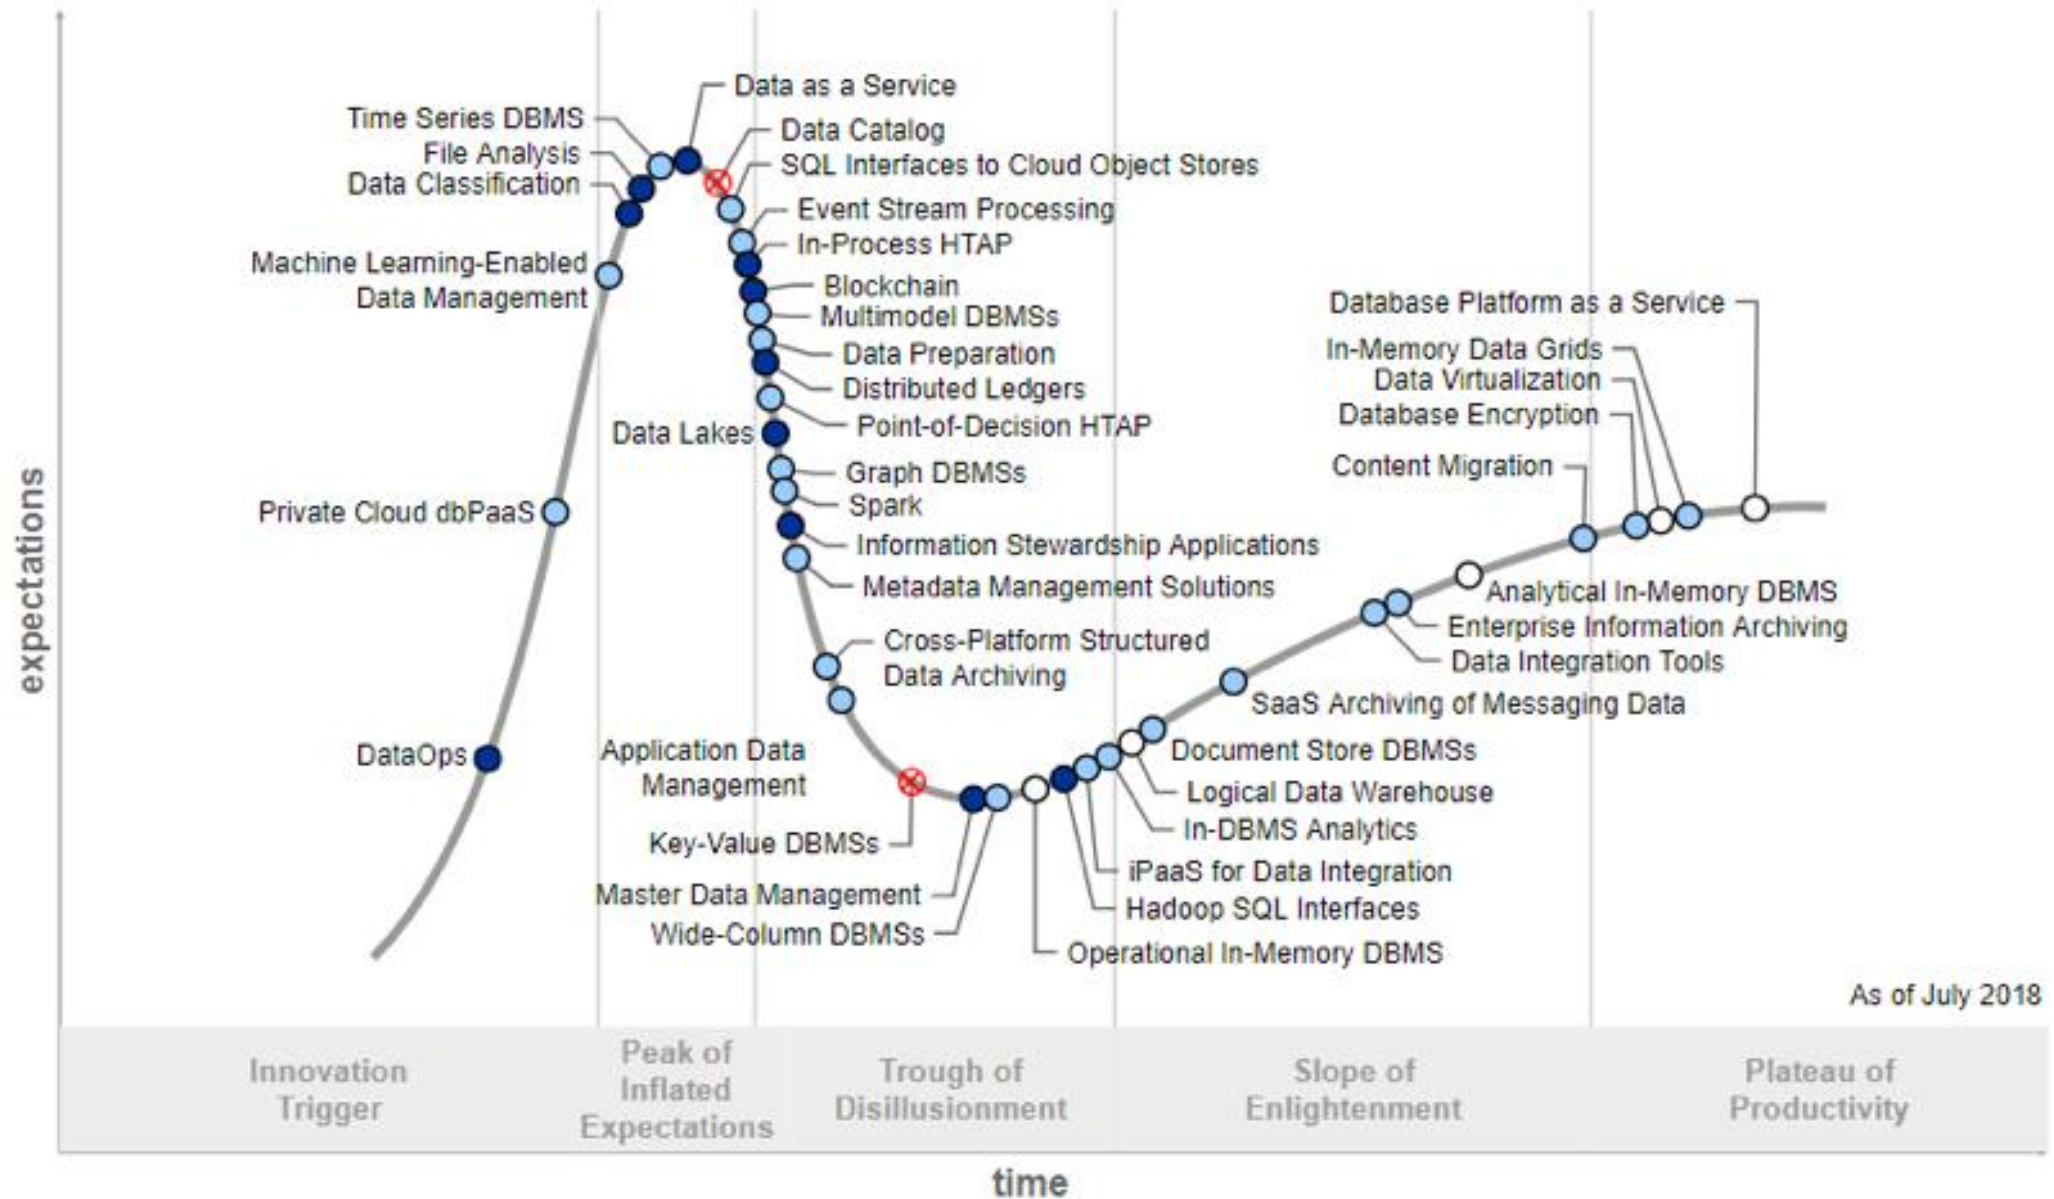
expectations

Time Series DBMS
File Analysis
Data Classification
Machine Learning-Enabled Data Management
Private Cloud dbPaaS
DataOps
Data as a Service
Data Catalog
SQL Interfaces to Cloud Object Stores
Event Stream Processing
In-Process HTAP
Blockchain
Multimodel DBMSs
Data Preparation
Distributed Ledgers
Point-of-Decision HTAP
Data Lakes
Graph DBMSs
Spark
Information Stewardship Applications
Metadata Management Solutions
Cross-Platform Structured Data Archiving
Application Data Management
Key-Value DBMSs
Master Data Management
Wide-Column DBMSs
Operational In-Memory DBMS
Hadoop SQL Interfaces
iPaaS for Data Integration
In-DBMS Analytics
Logical Data Warehouse
Document Store DBMSs
SaaS Archiving of Messaging Data
Data Integration Tools
Enterprise Information Archiving
Analytical In-Memory DBMS
Content Migration
Database Encryption
Data Virtualization
In-Memory Data Grids
Database Platform as a Service

As of July 2018

Innovation Trigger
Peak of Inflated Expectations
Trough of Disillusionment
Slope of Enlightenment
Plateau of Productivity

time